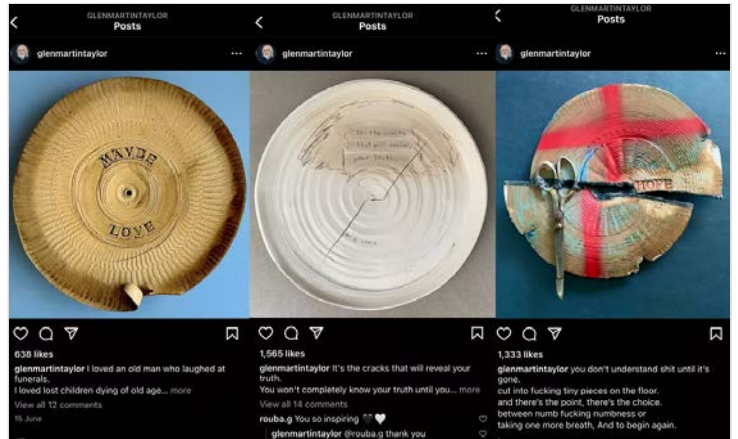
GLENMARTINTAYLOR
Posts

glenmartintaylor

MAYBE
LOVE

638 likes

glenmartintaylor I loved an old man who laughed at funerals.
I loved lost children dying of old age... more

View all 12 comments

16 June

GLENMARTINTAYLOR
Posts

glenmartintaylor

It's the cracks that will reveal your truth.

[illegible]

1,565 likes

glenmartintaylor It's the cracks that will reveal your truth.
You won't completely know your truth until you... more

View all 14 comments

rouba.g You so inspiring 🖤🤍

glenmartintaylor @rouba.g thank you

GLENMARTINTAYLOR
Posts

glenmartintaylor

HOPE

1,333 likes

glenmartintaylor you don't understand shit until it's gone.
cut into fucking tiny pieces on the floor.
and there's the point, there's the choice.
between numb fucking numbness or
taking one more breath, And to begin again.